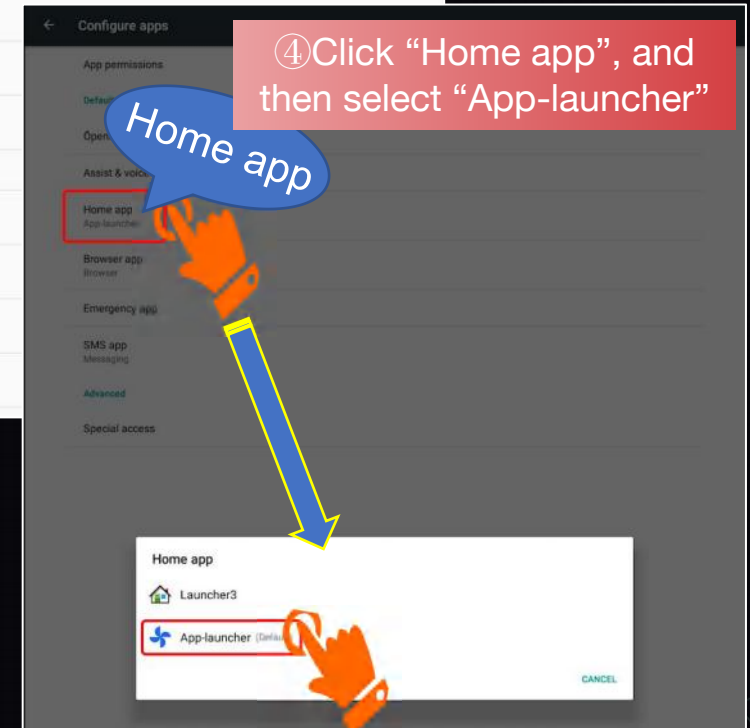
Configure apps

④Click “Home app”, and then select “App-launcher”

App permissions

Defaul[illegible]

Home app

Open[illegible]

Assist & voic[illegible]

Home app
App-launcher

Browser app
Browser

Emergency app

SMS app
Messaging

Advanced

Special access

Home app

Launcher3

App-launcher (Defau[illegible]

CANCEL